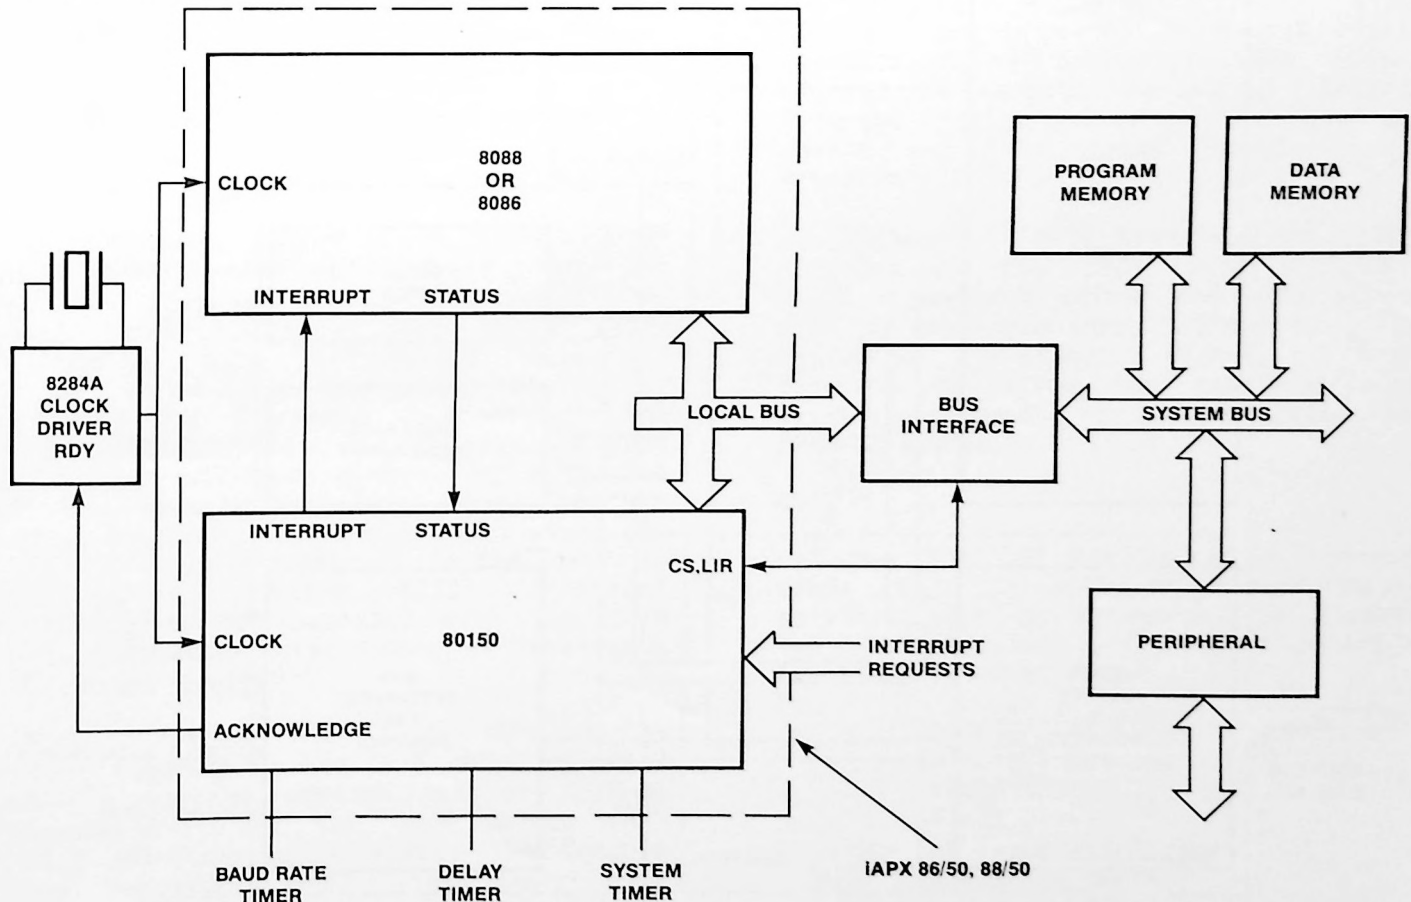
CLOCK

8088
OR
8086

INTERRUPT STATUS

PROGRAM MEMORY

DATA MEMORY

8284A CLOCK DRIVER RDY

LOCAL BUS

BUS INTERFACE

SYSTEM BUS

INTERRUPT STATUS

CS,LIR

CLOCK

80150

INTERRUPT REQUESTS

PERIPHERAL

ACKNOWLEDGE

BAUD RATE TIMER

DELAY TIMER

SYSTEM TIMER

iAPX 86/50, 88/50